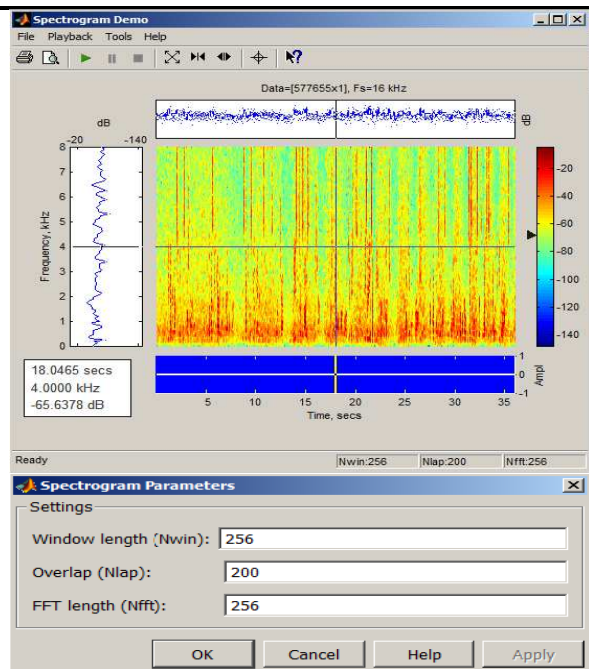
Spectrogram Demo
File Playback Tools Help
Data=[577655x1], Fs=16 kHz
dB
-20 -140
dB
8
7
6
5
4
3
2
1
0
Frequency, kHz
-20
-40
-60
-80
-100
-120
-140
18.0465 secs
4.0000 kHz
-65.6378 dB
1
0
-1
Ampl
5 10 15 20 25 30 35
Time, secs
Ready
Nwin:256
Nlap:200
Nfft:256
Spectrogram Parameters
Settings
Window length (Nwin): 256
Overlap (Nlap): 200
FFT length (Nfft): 256
OK
Cancel
Help
Apply